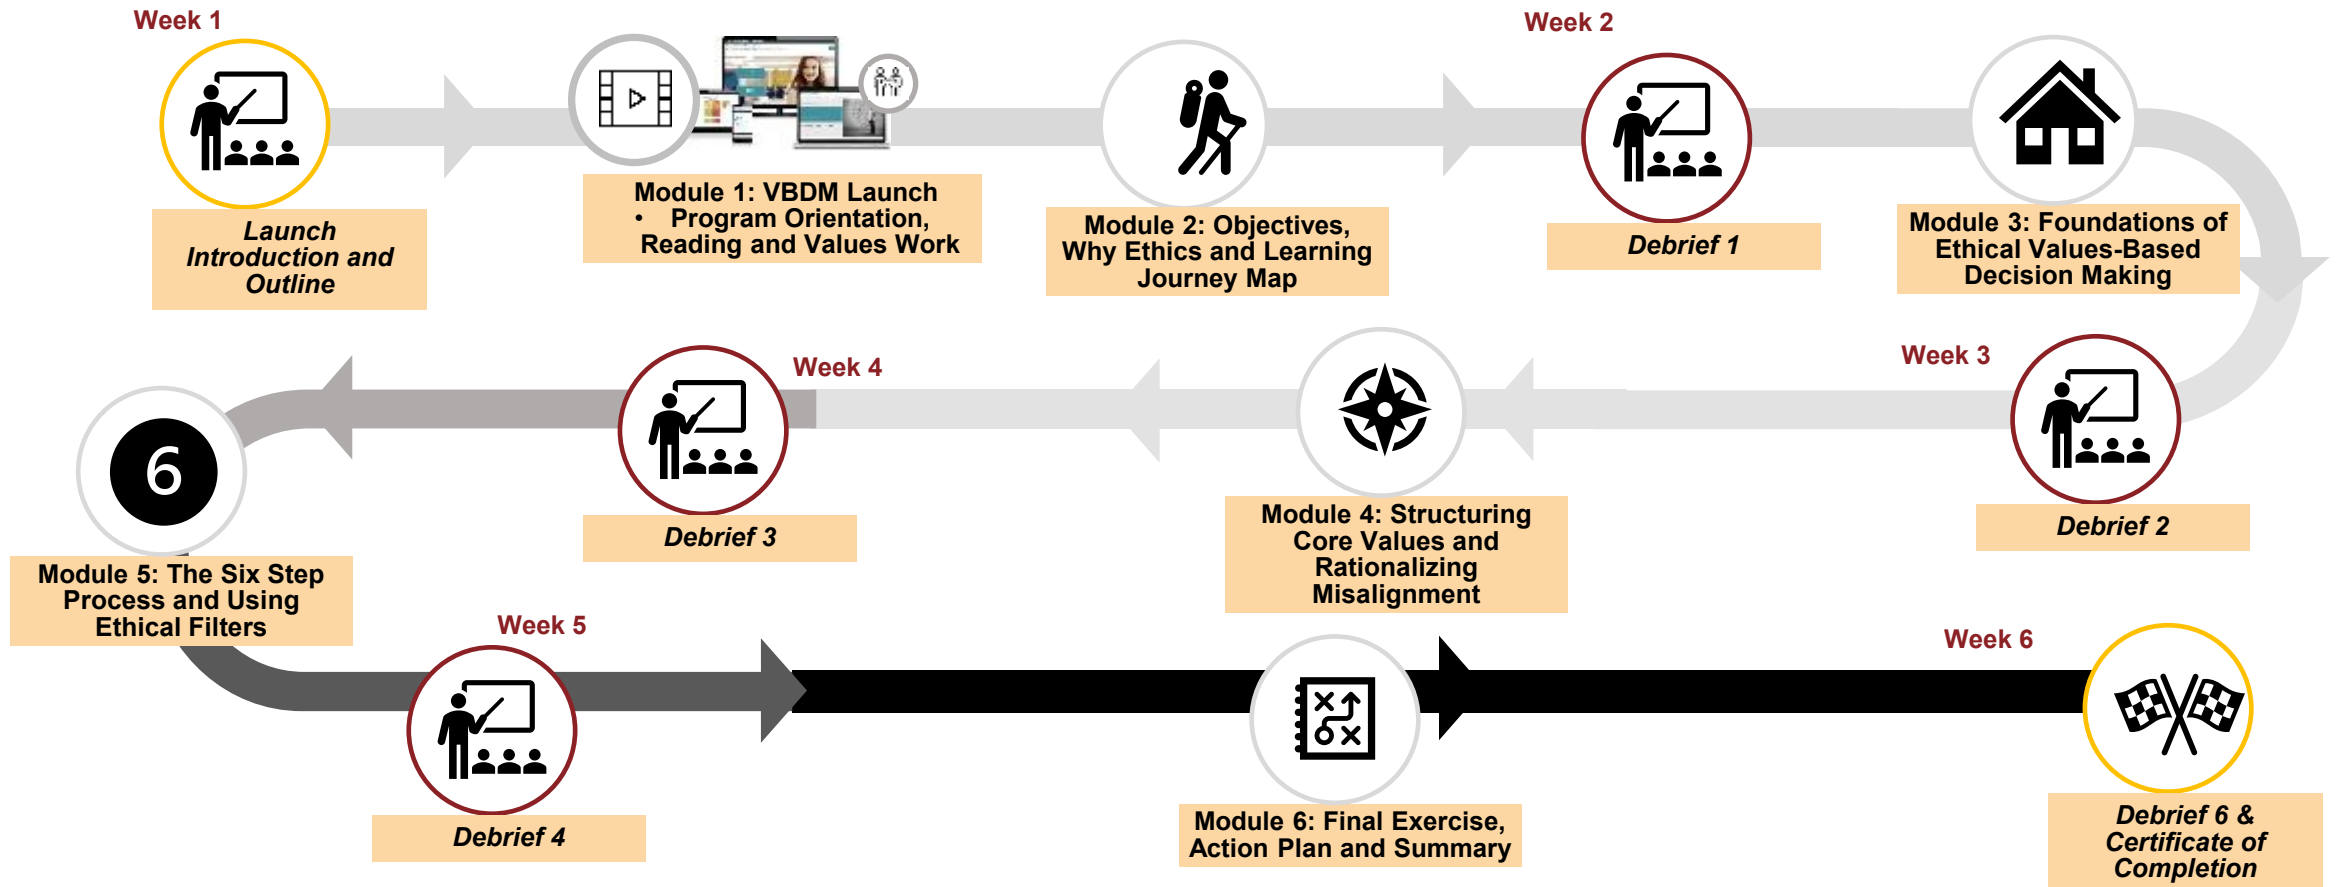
Week 1

Launch Introduction and Outline

Module 1: VBDM Launch
• Program Orientation, Reading and Values Work

Module 2: Objectives, Why Ethics and Learning Journey Map

Week 2

Debrief 1

Module 3: Foundations of Ethical Values-Based Decision Making

Week 3

Debrief 2

Module 4: Structuring Core Values and Rationalizing Misalignment

Week 4

Debrief 3

6

Module 5: The Six Step Process and Using Ethical Filters

Week 5

Debrief 4

Module 6: Final Exercise, Action Plan and Summary

Week 6

Debrief 6 & Certificate of Completion